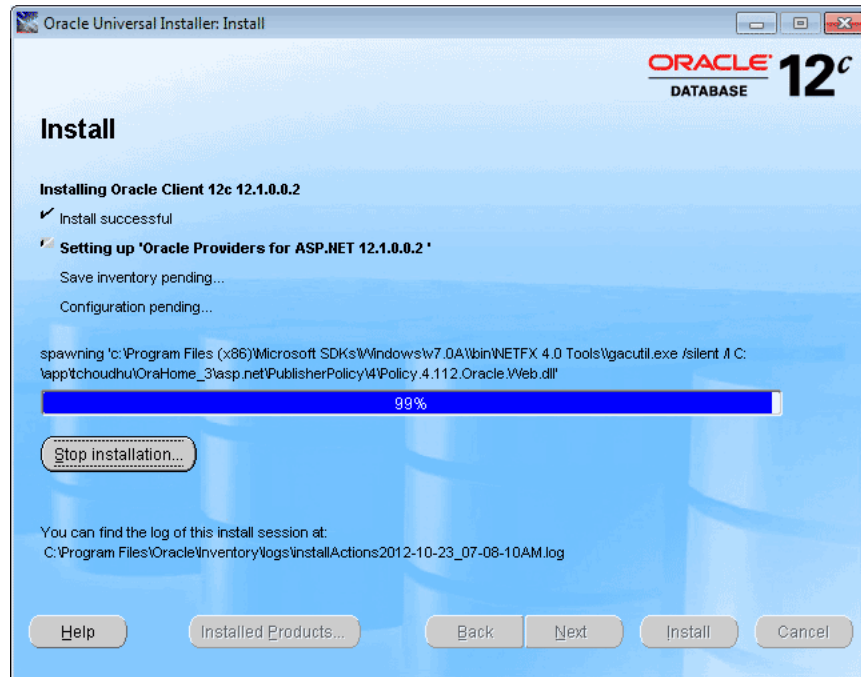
Oracle Universal Installer: Install

ORACLE DATABASE 12c

Install

Installing Oracle Client 12c 12.1.0.0.2

Install successful

Setting up 'Oracle Providers for ASP.NET 12.1.0.0.2 '

Save inventory pending...

Configuration pending...

spawning 'c:\Program Files (x86)\Microsoft SDKs\Windows\v7.0A\\bin\NETFX 4.0 Tools\\gacutil.exe /silent /i C:\app\tchoudhu\OraHome_3\asp.net\PublisherPolicy\4\Policy.4.112.Oracle.Web.dll'

99%

Stop installation...

You can find the log of this install session at:
C:\Program Files\Oracle\Inventory\logs\installActions2012-10-23_07-08-10AM.log

Help

Installed Products...

Back

Next

Install

Cancel